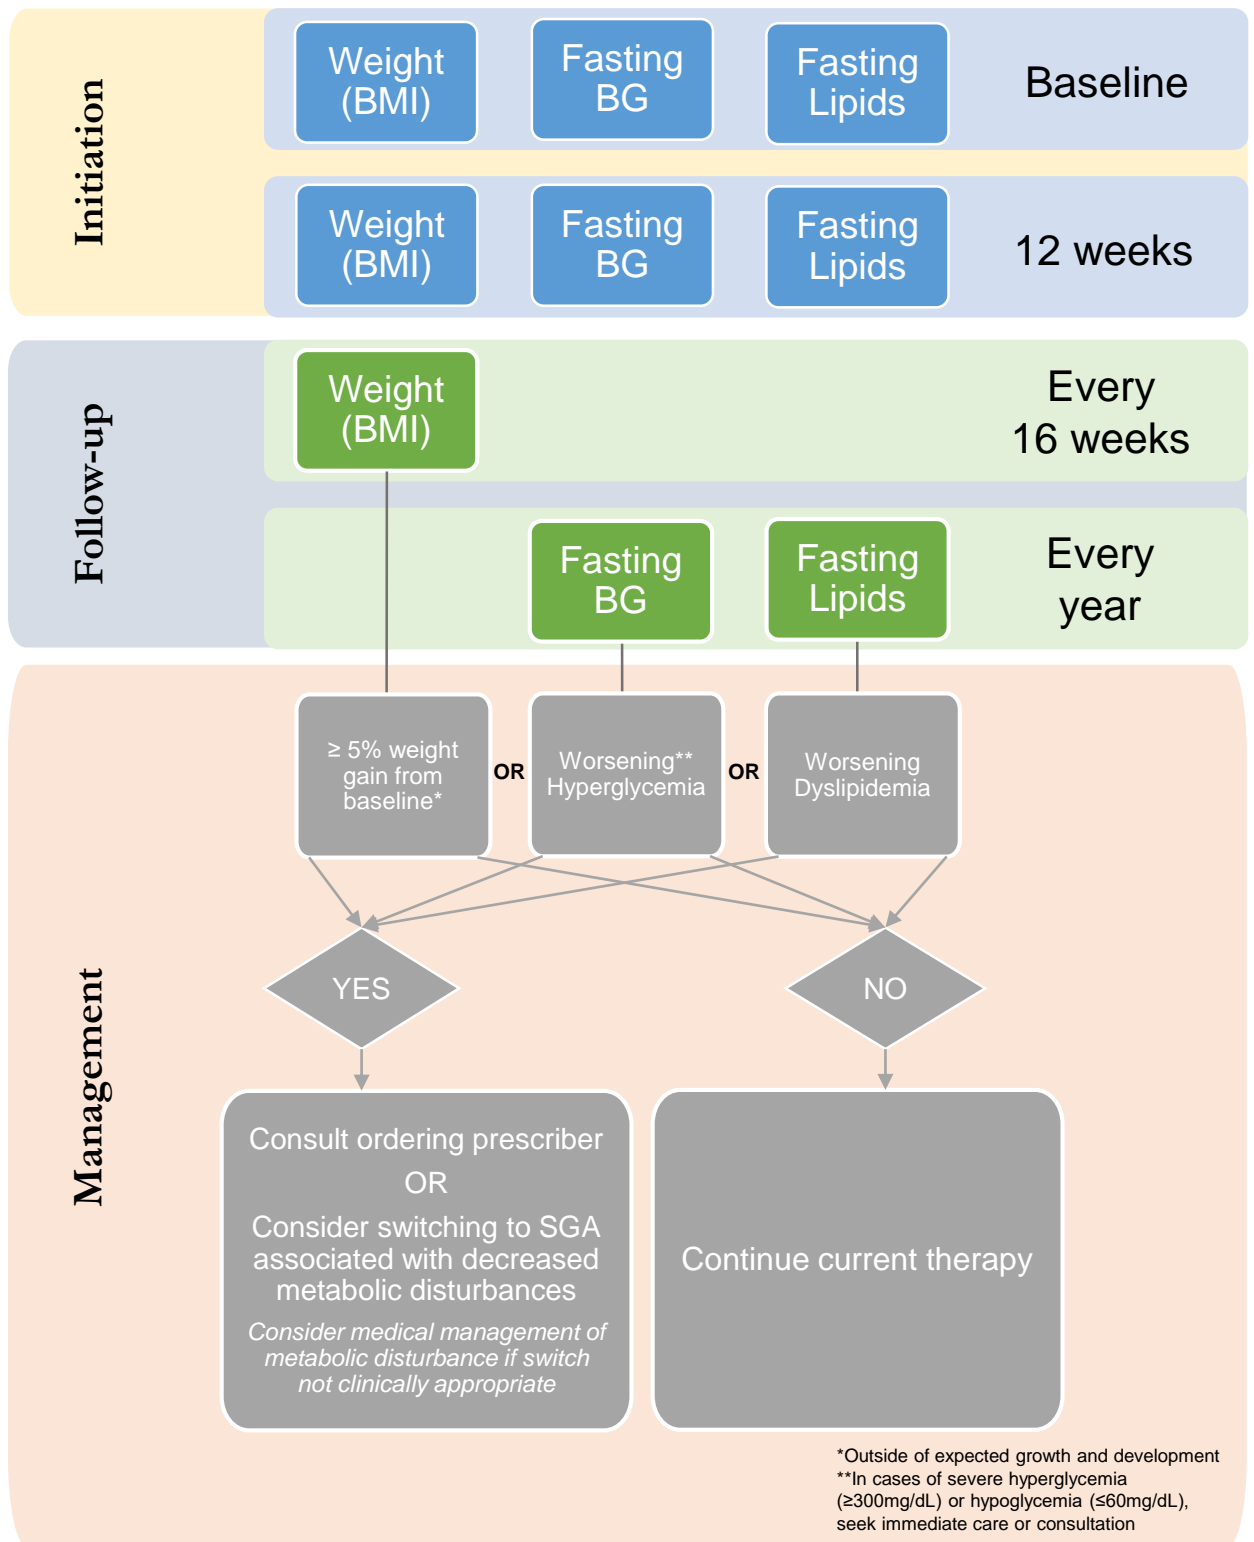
Initiation

Weight (BMI)

Fasting BG

Fasting Lipids

Baseline

Weight (BMI)

Fasting BG

Fasting Lipids

12 weeks

Follow-up

Weight (BMI)

Every 16 weeks

Fasting BG

Fasting Lipids

Every year

Management

≥ 5% weight gain from baseline*

OR

Worsening** Hyperglycemia

OR

Worsening Dyslipidemia

YES

NO

Consult ordering prescriber
OR
Consider switching to SGA associated with decreased metabolic disturbances

*Consider medical management of metabolic disturbance if switch not clinically appropriate*

Continue current therapy

*Outside of expected growth and development
**In cases of severe hyperglycemia (≥300mg/dL) or hypoglycemia (≤60mg/dL), seek immediate care or consultation